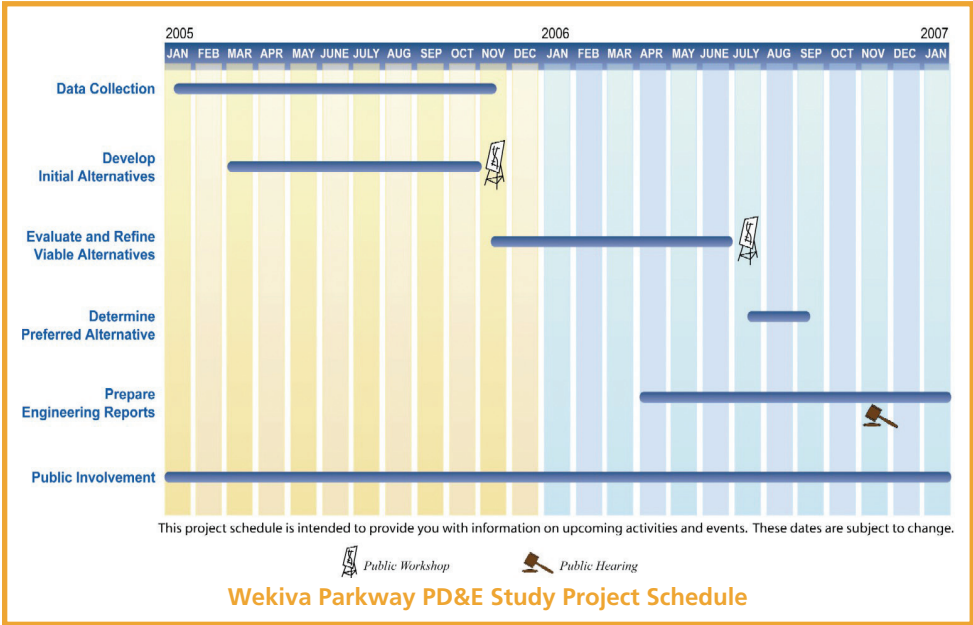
2005

2006

2007

| JAN | FEB | MAR | APR | MAY | JUNE | JULY | AUG | SEP | OCT | NOV | DEC | JAN | FEB | MAR | APR | MAY | JUNE | JULY | AUG | SEP | OCT | NOV | DEC | JAN |
|---|---|---|---|---|---|---|---|---|---|---|---|---|---|---|---|---|---|---|---|---|---|---|---|---|

Data Collection

Develop Initial Alternatives

Evaluate and Refine Viable Alternatives

Determine Preferred Alternative

Prepare Engineering Reports

Public Involvement

This project schedule is intended to provide you with information on upcoming activities and events. These dates are subject to change.

Public Workshop

Public Hearing

Wekiva Parkway PD&E Study Project Schedule